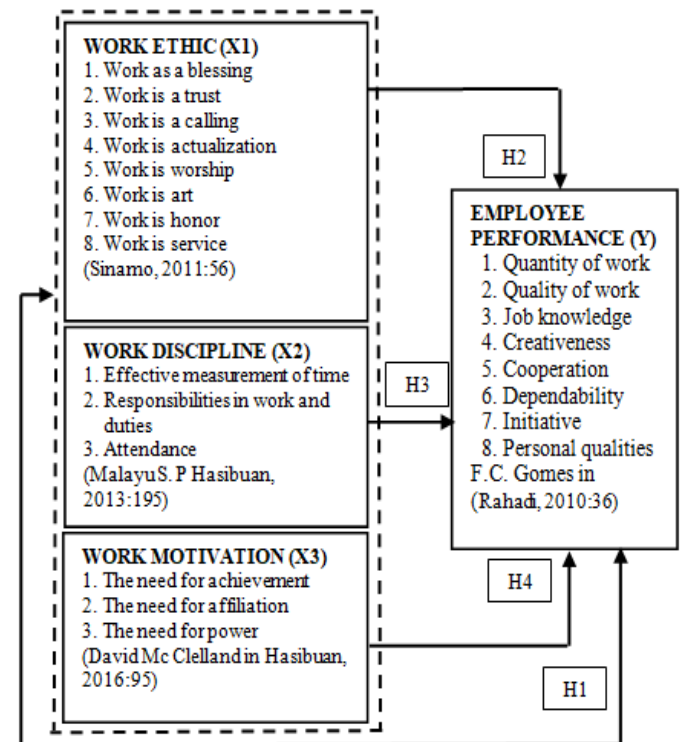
WORK ETHIC (X1)
1. Work as a blessing
2. Work is a trust
3. Work is a calling
4. Work is actualization
5. Work is worship
6. Work is art
7. Work is honor
8. Work is service
(Sinamo, 2011:56)

WORK DISCIPLINE (X2)
1. Effective measurement of time
2. Responsibilities in work and duties
3. Attendance
(MalayuS. P Hasibuan, 2013:195)

WORK MOTIVATION (X3)
1. The need for achievement
2. The need for affiliation
3. The need for power
(David Mc Clelland in Hasibuan, 2016:95)

H2

H3

H4

H1

EMPLOYEE PERFORMANCE (Y)
1. Quantity of work
2. Quality of work
3. Job knowledge
4. Creativeness
5. Cooperation
6. Dependability
7. Initiative
8. Personal qualities
F.C. Gomes in (Rahadi, 2010:36)